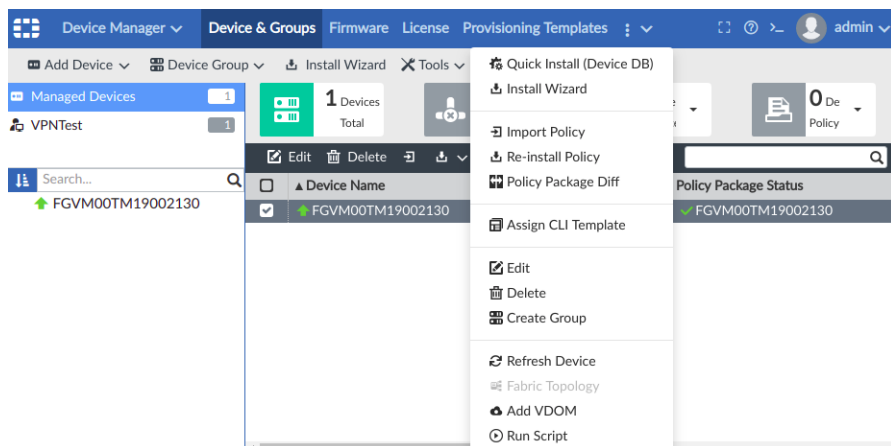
Device Manager ∨ Device & Groups Firmware License Provisioning Templates ⋮ ∨ admin ∨

Add Device ∨ Device Group ∨ Install Wizard Tools ∨

Managed Devices 1
VPNTest 1

Search...
FGVM00TM19002130

1 Devices Total

0 De Policy

Edit Delete

Device Name
FGVM00TM19002130

Policy Package Status
FGVM00TM19002130

Quick Install (Device DB)
Install Wizard

Import Policy
Re-install Policy
Policy Package Diff

Assign CLI Template

Edit
Delete
Create Group

Refresh Device
Fabric Topology
Add VDOM
Run Script